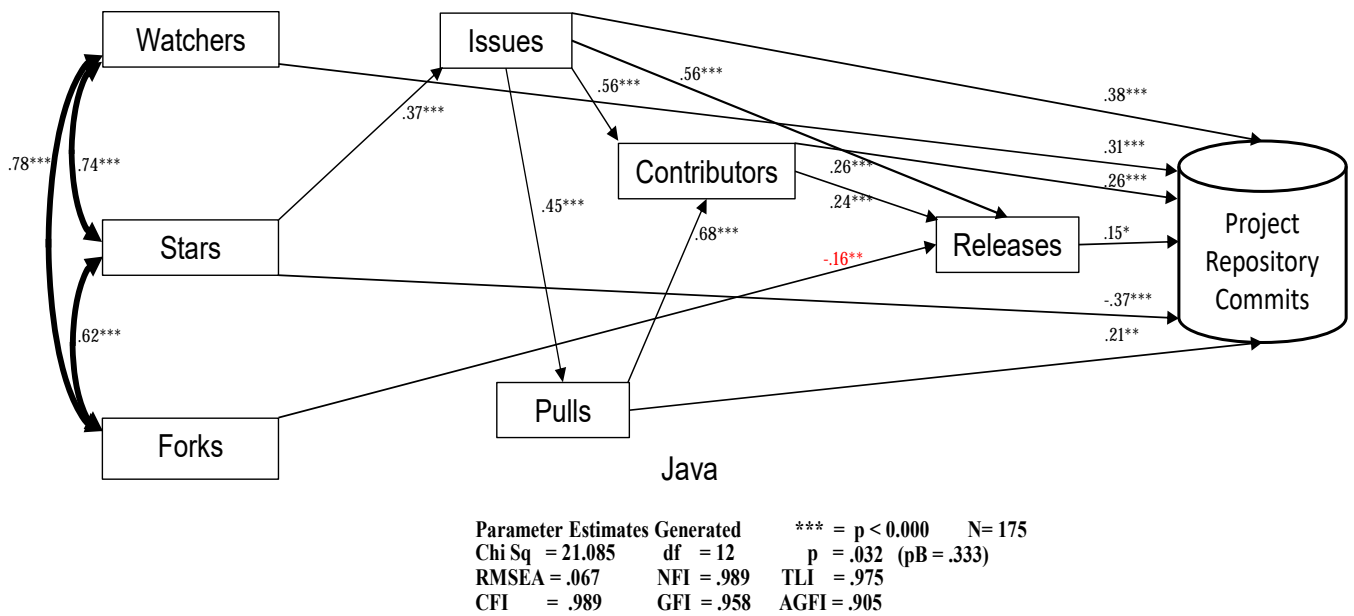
Watchers

Issues

.56***

.56***

.38***

.37***

.78***

.74***

Contributors

.31***

.26***

.26***

.24***

.45***

Project Repository Commits

Stars

.68***

Releases

.15*

-.16**

-.37***

.62***

.21**

Pulls

Forks

Java

Parameter Estimates Generated *** = p < 0.000 N= 175
Chi Sq = 21.085 df = 12 p = .032 (pB = .333)
RMSEA = .067 NFI = .989 TLI = .975
CFI = .989 GFI = .958 AGFI = .905